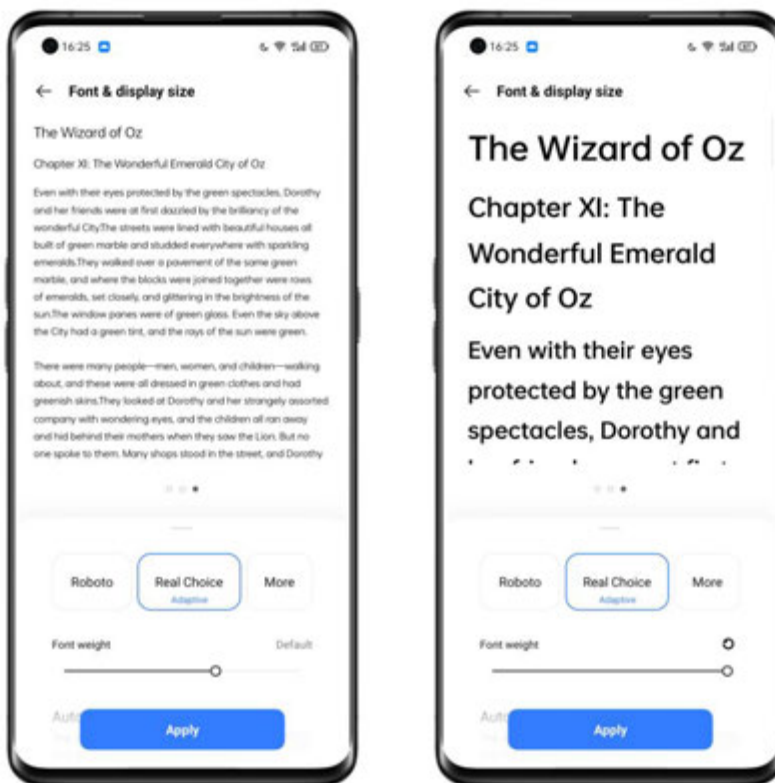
16:25

Font & display size

The Wizard of Oz

Chapter XI: The Wonderful Emerald City of Oz

Even with their eyes protected by the green spectacles, Dorothy and her friends were at first dazzled by the brilliancy of the wonderful City.The streets were lined with beautiful houses all built of green marble and studded everywhere with sparkling emeralds.They walked over a pavement of the same green marble, and where the blocks were joined together were rows of emeralds, set closely, and glittering in the brightness of the sun.The window panes were of green glass. Even the sky above the City had a green tint, and the rays of the sun were green.

There were many people—men, women, and children—walking about, and these were all dressed in green clothes and had greenish skins.They looked at Dorothy and her strangely assorted company with wondering eyes, and the children all ran away and hid behind their mothers when they saw the Lion. But no one spoke to them. Many shops stood in the street, and Dorothy

Roboto

Real Choice
Adaptive

More

Font weight

Default

Aut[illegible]

Apply

16:25

Font & display size

The Wizard of Oz

Chapter XI: The Wonderful Emerald City of Oz

Even with their eyes protected by the green spectacles, Dorothy and

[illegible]

Roboto

Real Choice
Adaptive

More

Font weight

Aut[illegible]

Apply